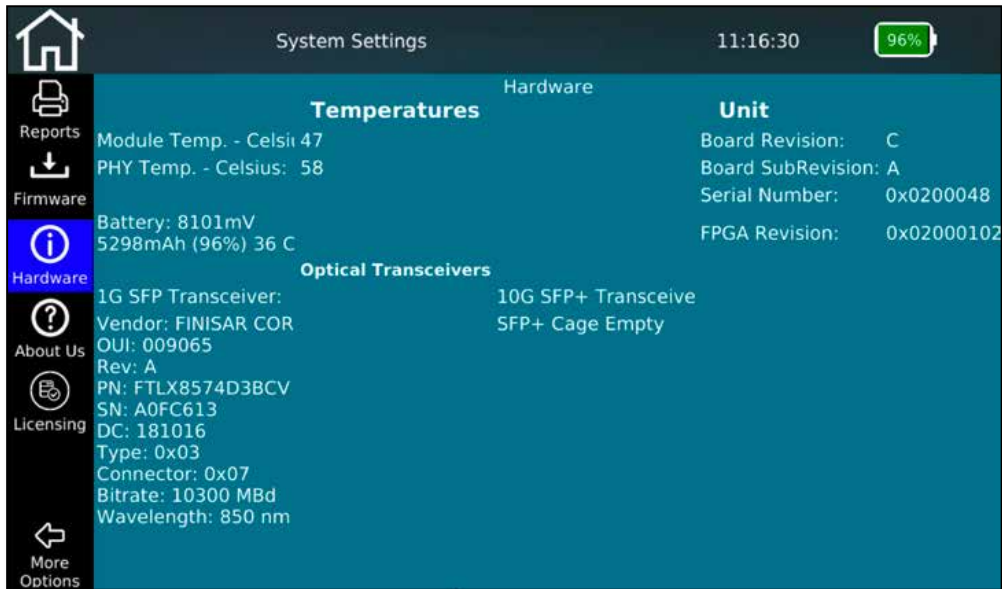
System Settings

11:16:30

96%

Reports

Firmware

Hardware

About Us

Licensing

More Options

Hardware

Temperatures

Module Temp. - Celsi 47

PHY Temp. - Celsius: 58

Battery: 8101mV
5298mAh (96%) 36 C

Unit

| Board Revision: | C |
|---|---|
| Board SubRevision: | A |
| Serial Number: | 0x0200048 |
| FPGA Revision: | 0x02000102 |

Optical Transceivers

1G SFP Transceiver:

Vendor: FINISAR COR
OUI: 009065
Rev: A
PN: FTLX8574D3BCV
SN: A0FC613
DC: 181016
Type: 0x03
Connector: 0x07
Bitrate: 10300 MBd
Wavelength: 850 nm

10G SFP+ Transceive

SFP+ Cage Empty